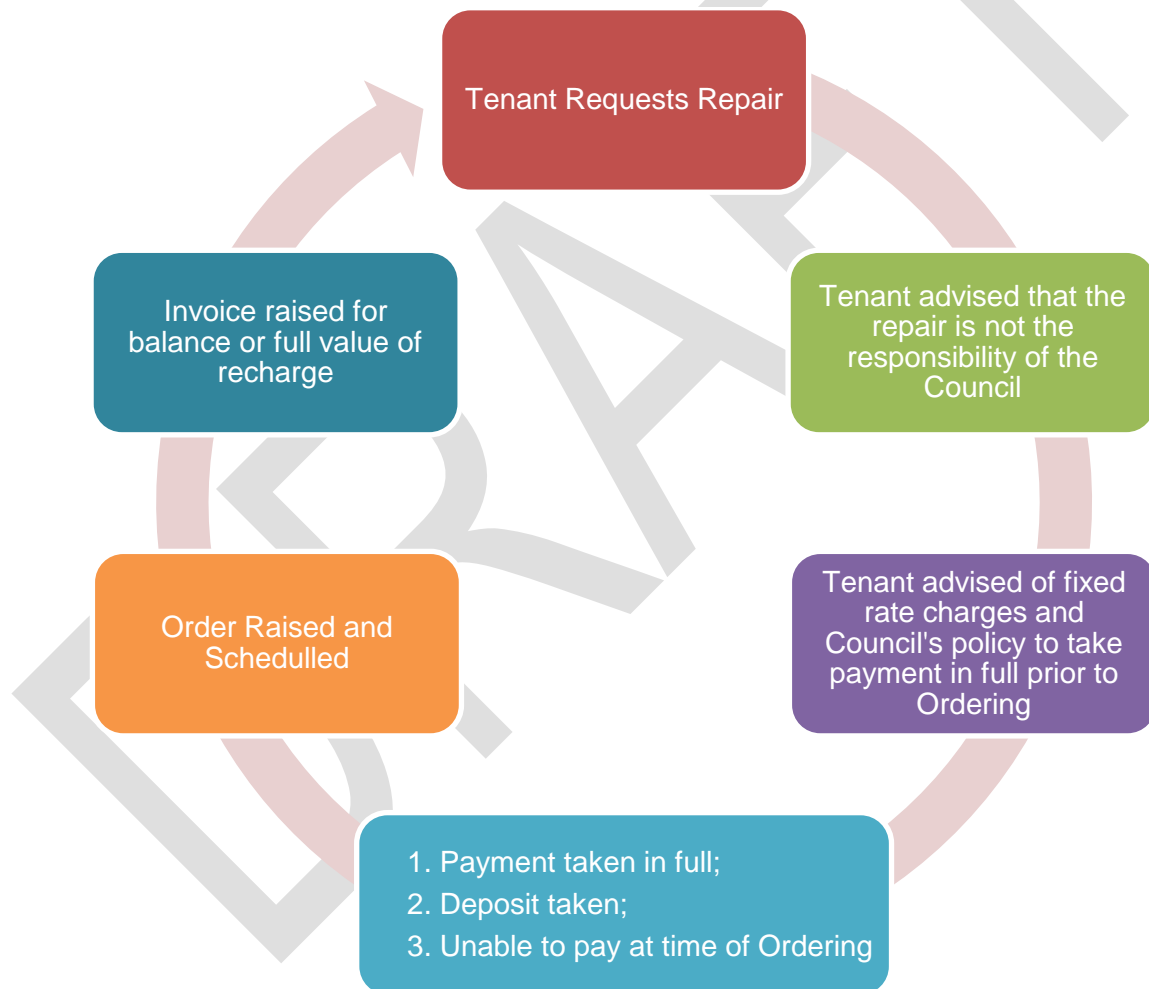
Tenant Requests Repair

Tenant advised that the repair is not the responsibility of the Council

Tenant advised of fixed rate charges and Council's policy to take payment in full prior to Ordering

1. Payment taken in full;
2. Deposit taken;
3. Unable to pay at time of Ordering

Order Raised and Schedulled

Invoice raised for balance or full value of recharge

DRAFT